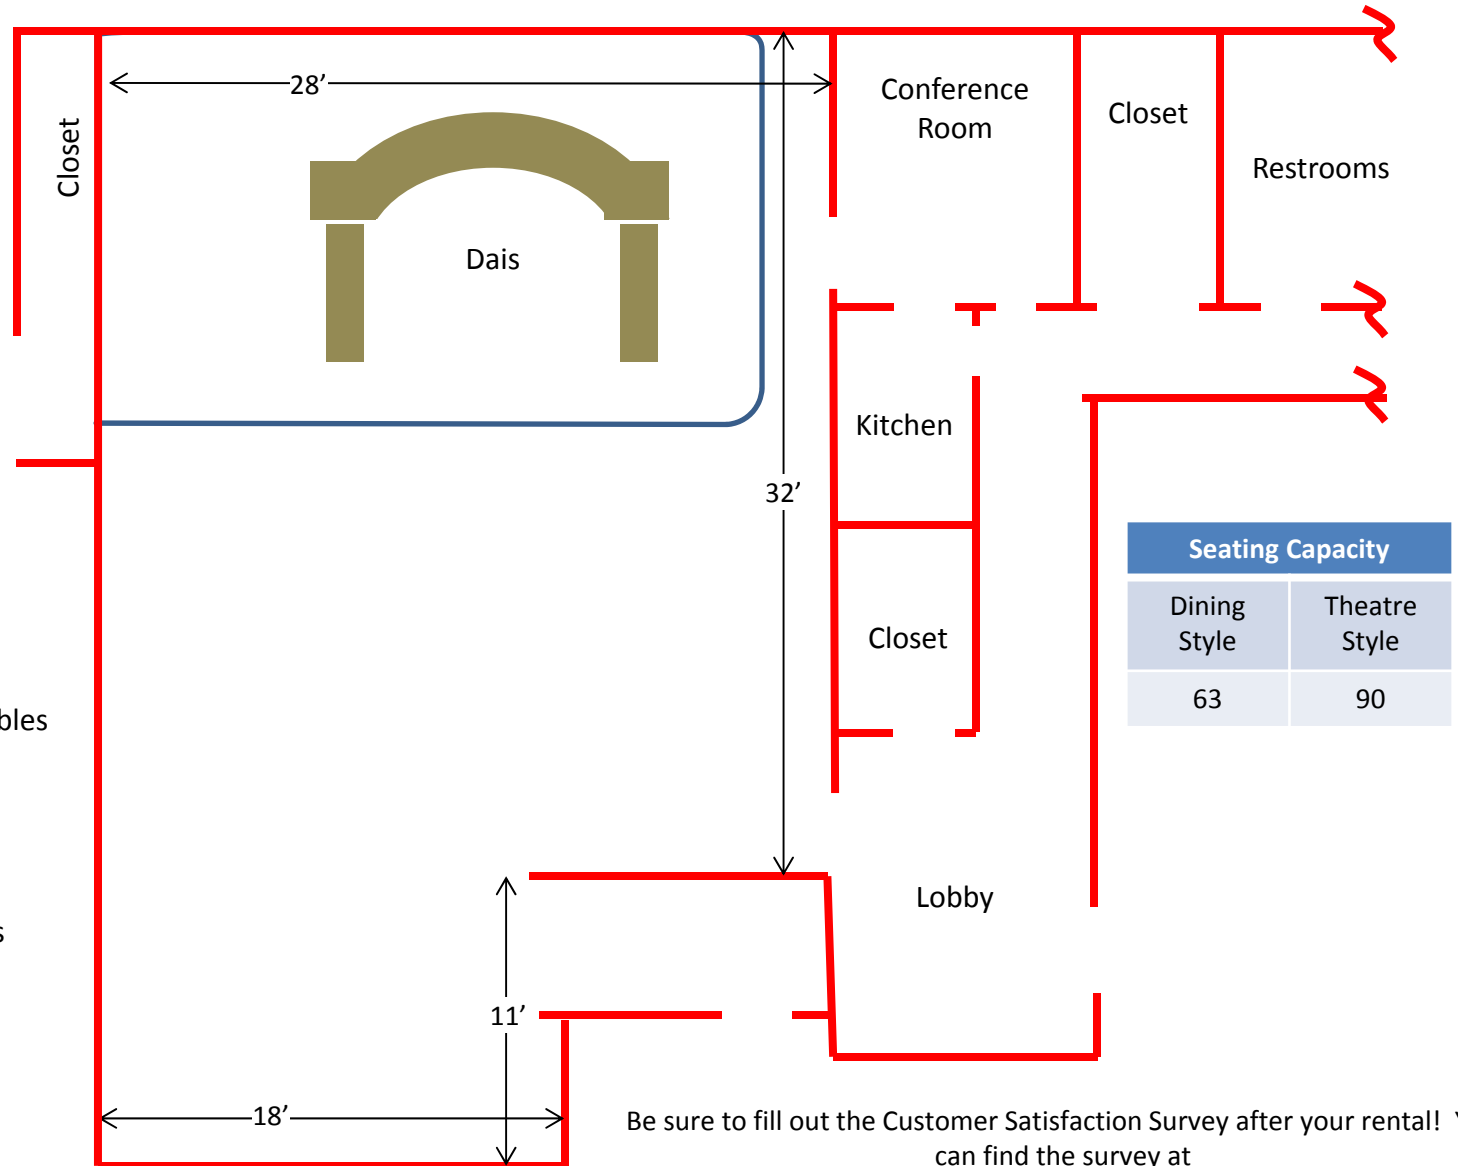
Closet

28'

Dais

Conference Room

Closet

Restrooms

Kitchen

32'

Closet

bles

s

| Seating Capacity | |
|---|---|
| Dining Style | Theatre Style |
| 63 | 90 |

Lobby

11'

18'

Be sure to fill out the Customer Satisfaction Survey after your rental! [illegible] can find the survey at